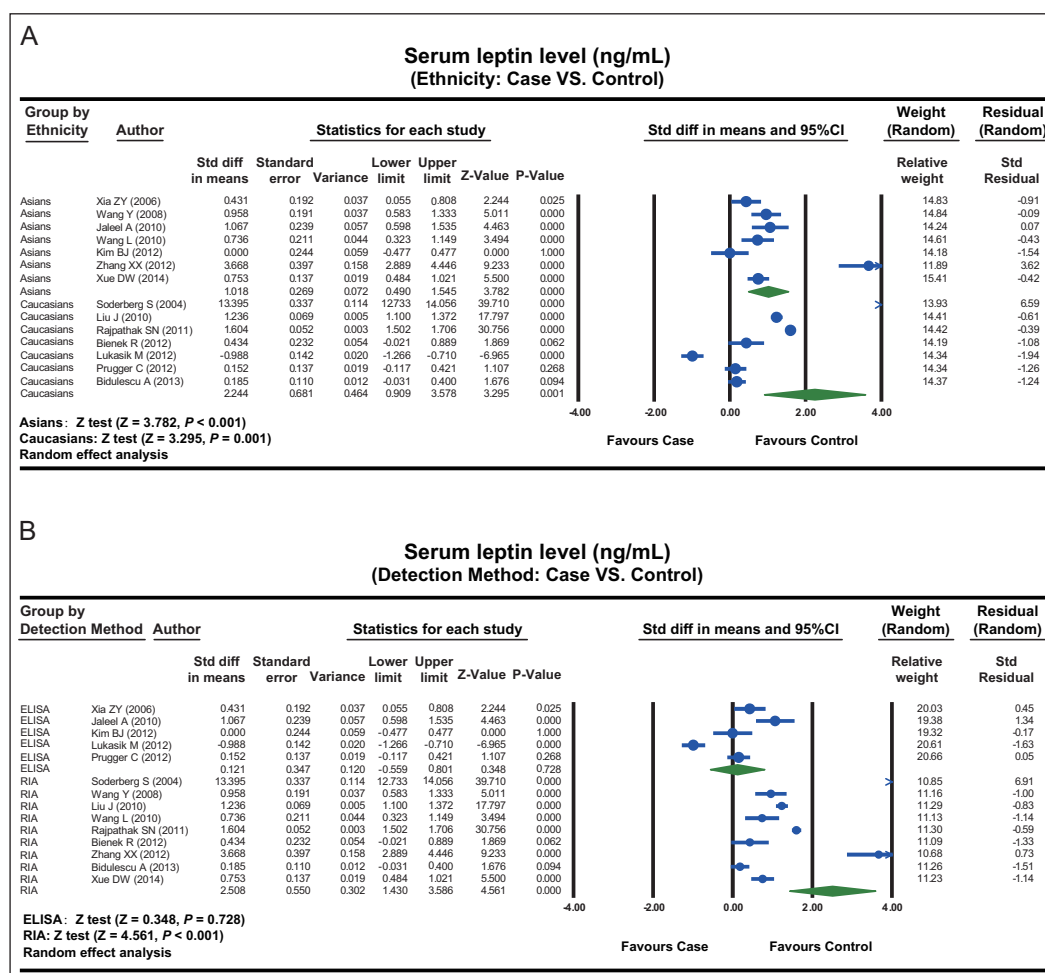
A

**Serum leptin level (ng/mL)**
**(Ethnicity: Case VS. Control)**

| Group by Ethnicity | Author | Std diff in means | Standard error | Variance | Lower limit | Upper limit | Z-Value | P-Value | Relative weight | Std Residual |
|---|---|---|---|---|---|---|---|---|---|---|
| Asians | Xia ZY (2006) | 0.431 | 0.192 | 0.037 | 0.055 | 0.808 | 2.244 | 0.025 | 14.83 | -0.91 |
| Asians | Wang Y (2008) | 0.958 | 0.191 | 0.037 | 0.583 | 1.333 | 5.011 | 0.000 | 14.84 | -0.09 |
| Asians | Jaleel A (2010) | 1.067 | 0.239 | 0.057 | 0.598 | 1.535 | 4.463 | 0.000 | 14.24 | 0.07 |
| Asians | Wang L (2010) | 0.736 | 0.211 | 0.044 | 0.323 | 1.149 | 3.494 | 0.000 | 14.61 | -0.43 |
| Asians | Kim BJ (2012) | 0.000 | 0.244 | 0.059 | -0.477 | 0.477 | 0.000 | 1.000 | 14.18 | -1.54 |
| Asians | Zhang XX (2012) | 3.668 | 0.397 | 0.158 | 2.889 | 4.446 | 9.233 | 0.000 | 11.89 | 3.62 |
| Asians | Xue DW (2014) | 0.753 | 0.137 | 0.019 | 0.484 | 1.021 | 5.500 | 0.000 | 15.41 | -0.42 |
| Asians | | 1.018 | 0.269 | 0.072 | 0.490 | 1.545 | 3.782 | 0.000 | | |
| Caucasians | Soderberg S (2004) | 13.395 | 0.337 | 0.114 | 12733 | 14.056 | 39.710 | 0.000 | 13.93 | 6.59 |
| Caucasians | Liu J (2010) | 1.236 | 0.069 | 0.005 | 1.100 | 1.372 | 17.797 | 0.000 | 14.41 | -0.61 |
| Caucasians | Rajpathak SN (2011) | 1.604 | 0.052 | 0.003 | 1.502 | 1.706 | 30.756 | 0.000 | 14.42 | -0.39 |
| Caucasians | Bienek R (2012) | 0.434 | 0.232 | 0.054 | -0.021 | 0.889 | 1.869 | 0.062 | 14.19 | -1.08 |
| Caucasians | Lukasik M (2012) | -0.988 | 0.142 | 0.020 | -1.266 | -0.710 | -6.965 | 0.000 | 14.34 | -1.94 |
| Caucasians | Prugger C (2012) | 0.152 | 0.137 | 0.019 | -0.117 | 0.421 | 1.107 | 0.268 | 14.34 | -1.26 |
| Caucasians | Bidulescu A (2013) | 0.185 | 0.110 | 0.012 | -0.031 | 0.400 | 1.676 | 0.094 | 14.37 | -1.24 |
| Caucasians | | 2.244 | 0.681 | 0.464 | 0.909 | 3.578 | 3.295 | 0.001 | | |

Statistics for each study
Std diff in means and 95%CI
Weight (Random)
Residual (Random)

-4.00 -2.00 0.00 2.00 4.00
Favours Case Favours Control

Asians: Z test (Z = 3.782, *P* < 0.001)
Caucasians: Z test (Z = 3.295, *P* = 0.001)
Random effect analysis

B

**Serum leptin level (ng/mL)**
**(Detection Method: Case VS. Control)**

| Group by Detection Method | Author | Std diff in means | Standard error | Variance | Lower limit | Upper limit | Z-Value | P-Value | Relative weight | Std Residual |
|---|---|---|---|---|---|---|---|---|---|---|
| ELISA | Xia ZY (2006) | 0.431 | 0.192 | 0.037 | 0.055 | 0.808 | 2.244 | 0.025 | 20.03 | 0.45 |
| ELISA | Jaleel A (2010) | 1.067 | 0.239 | 0.057 | 0.598 | 1.535 | 4.463 | 0.000 | 19.38 | 1.34 |
| ELISA | Kim BJ (2012) | 0.000 | 0.244 | 0.059 | -0.477 | 0.477 | 0.000 | 1.000 | 19.32 | -0.17 |
| ELISA | Lukasik M (2012) | -0.988 | 0.142 | 0.020 | -1.266 | -0.710 | -6.965 | 0.000 | 20.61 | -1.63 |
| ELISA | Prugger C (2012) | 0.152 | 0.137 | 0.019 | -0.117 | 0.421 | 1.107 | 0.268 | 20.66 | 0.05 |
| ELISA | | 0.121 | 0.347 | 0.120 | -0.559 | 0.801 | 0.348 | 0.728 | | |
| RIA | Soderberg S (2004) | 13.395 | 0.337 | 0.114 | 12.733 | 14.056 | 39.710 | 0.000 | 10.85 | 6.91 |
| RIA | Wang Y (2008) | 0.958 | 0.191 | 0.037 | 0.583 | 1.333 | 5.011 | 0.000 | 11.16 | -1.00 |
| RIA | Liu J (2010) | 1.236 | 0.069 | 0.005 | 1.100 | 1.372 | 17.797 | 0.000 | 11.29 | -0.83 |
| RIA | Wang L (2010) | 0.736 | 0.211 | 0.044 | 0.323 | 1.149 | 3.494 | 0.000 | 11.13 | -1.14 |
| RIA | Rajpathak SN (2011) | 1.604 | 0.052 | 0.003 | 1.502 | 1.706 | 30.756 | 0.000 | 11.30 | -0.59 |
| RIA | Bienek R (2012) | 0.434 | 0.232 | 0.054 | -0.021 | 0.889 | 1.869 | 0.062 | 11.09 | -1.33 |
| RIA | Zhang XX (2012) | 3.668 | 0.397 | 0.158 | 2.889 | 4.446 | 9.233 | 0.000 | 10.68 | 0.73 |
| RIA | Bidulescu A (2013) | 0.185 | 0.110 | 0.012 | -0.031 | 0.400 | 1.676 | 0.094 | 11.26 | -1.51 |
| RIA | Xue DW (2014) | 0.753 | 0.137 | 0.019 | 0.484 | 1.021 | 5.500 | 0.000 | 11.23 | -1.14 |
| RIA | | 2.508 | 0.550 | 0.302 | 1.430 | 3.586 | 4.561 | 0.000 | | |

Statistics for each study
Std diff in means and 95%CI
Weight (Random)
Residual (Random)

-4.00 -2.00 0.00 2.00 4.00
Favours Case Favours Control

ELISA: Z test (Z = 0.348, *P* = 0.728)
RIA: Z test (Z = 4.561, *P* < 0.001)
Random effect analysis